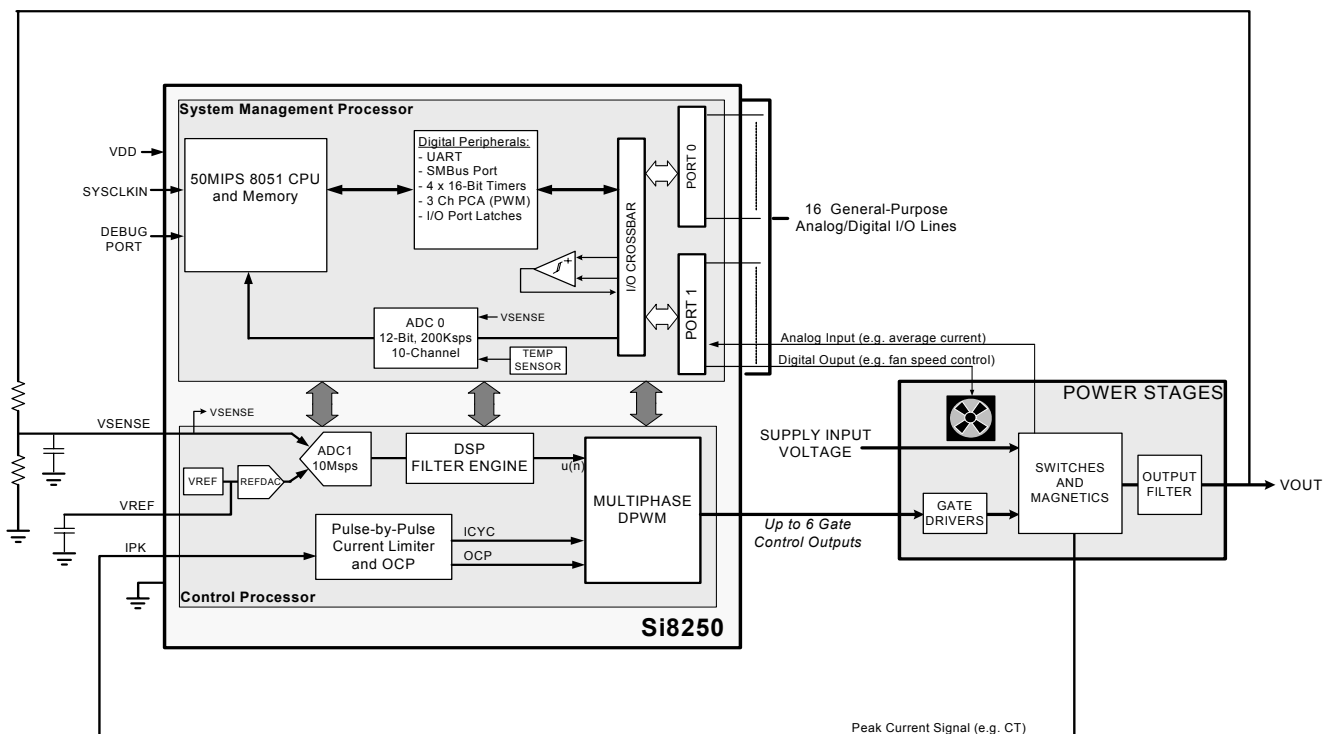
System Management Processor

VDD

SYSCLKIN

DEBUG PORT

50MIPS 8051 CPU and Memory

Digital Peripherals:
- UART
- SMBus Port
- 4 x 16-Bit Timers
- 3 Ch PCA (PWM)
- I/O Port Latches

I/O CROSSBAR

PORT 0

PORT 1

16 General-Purpose Analog/Digital I/O Lines

ADC 0
12-Bit, 200Ksps
10-Channel

VSENSE

TEMP SENSOR

Analog Input (e.g. average current)

Digital Ouput (e.g. fan speed control)

POWER STAGES

VSENSE

VSENSE

ADC1
10Msps

DSP FILTER ENGINE

u(n)

MULTIPHASE DPWM

VREF

REFDAC

VREF

IPK

Pulse-by-Pulse Current Limiter and OCP

ICYC

OCP

Control Processor

Si8250

Up to 6 Gate Control Outputs

SUPPLY INPUT VOLTAGE

GATE DRIVERS

SWITCHES AND MAGNETICS

OUTPUT FILTER

VOUT

Peak Current Signal (e.g. CT)